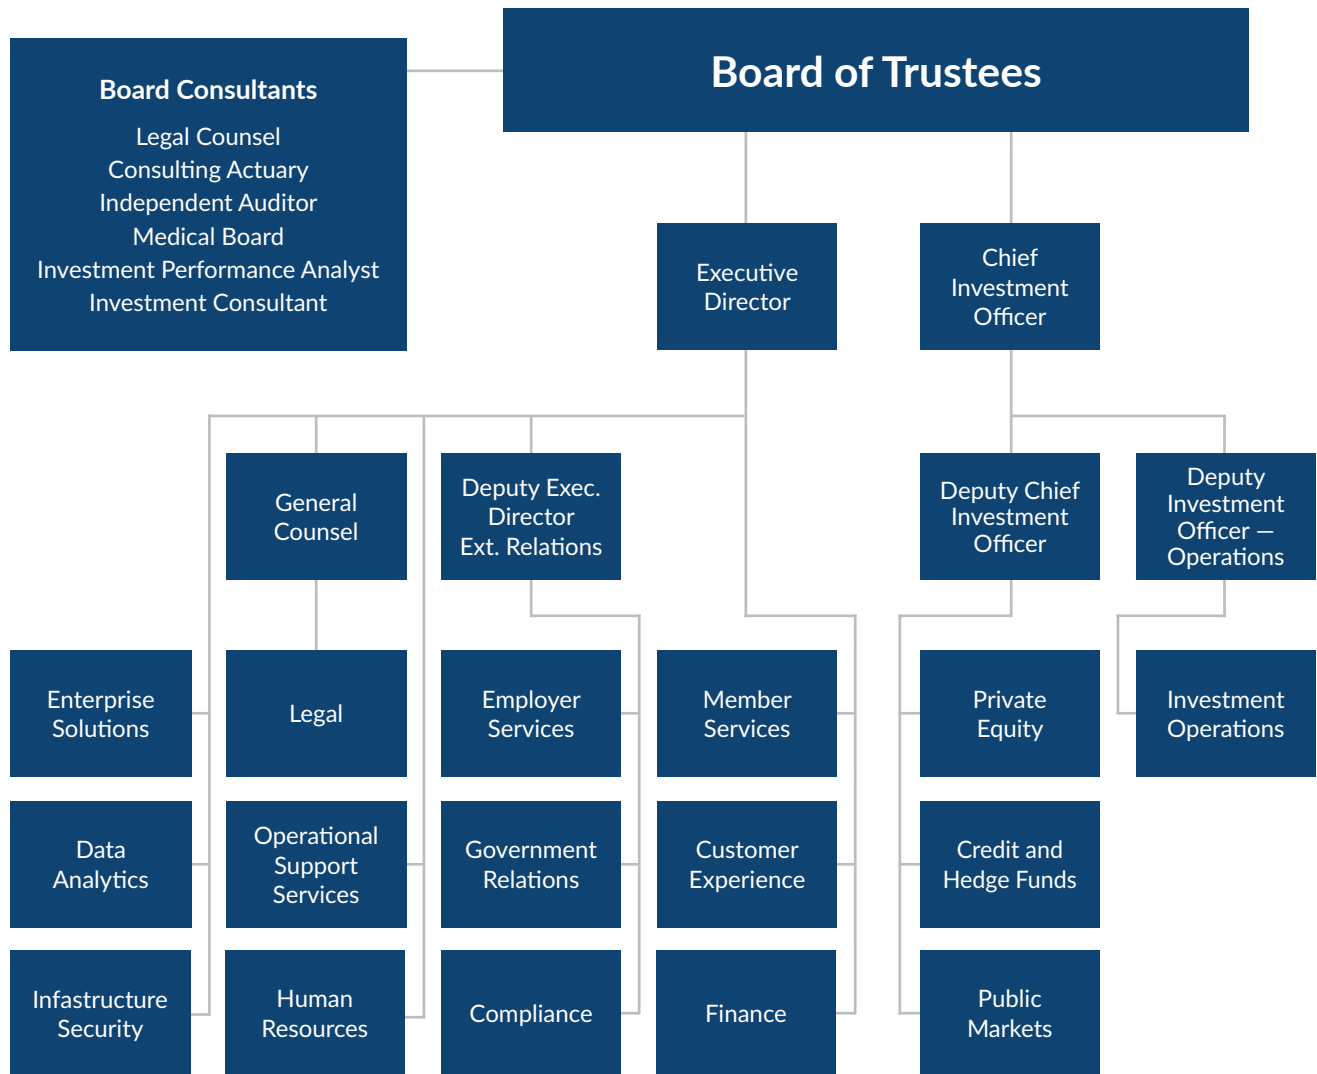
Board of Trustees

Board Consultants
Legal Counsel
Consulting Actuary
Independent Auditor
Medical Board
Investment Performance Analyst
Investment Consultant

Executive Director

Chief Investment Officer

General Counsel

Deputy Exec. Director Ext. Relations

Deputy Chief Investment Officer

Deputy Investment Officer — Operations

Enterprise Solutions

Legal

Employer Services

Member Services

Private Equity

Investment Operations

Data Analytics

Operational Support Services

Government Relations

Customer Experience

Credit and Hedge Funds

Infastructure Security

Human Resources

Compliance

Finance

Public Markets